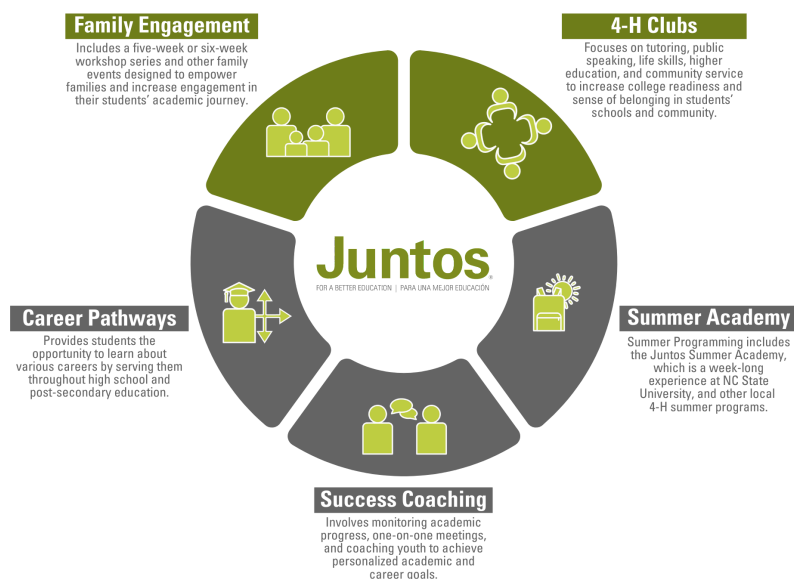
Family Engagement

Includes a five-week or six-week workshop series and other family events designed to empower families and increase engagement in their students' academic journey.

4-H Clubs

Focuses on tutoring, public speaking, life skills, higher education, and community service to increase college readiness and sense of belonging in students' schools and community.

Juntos®

FOR A BETTER EDUCATION | PARA UNA MEJOR EDUCACIÓN

Career Pathways

Provides students the opportunity to learn about various careers by serving them throughout high school and post-secondary education.

Summer Academy

Summer Programming includes the Juntos Summer Academy, which is a week-long experience at NC State University, and other local 4-H summer programs.

Success Coaching

Involves monitoring academic progress, one-on-one meetings, and coaching youth to achieve personalized academic and career goals.